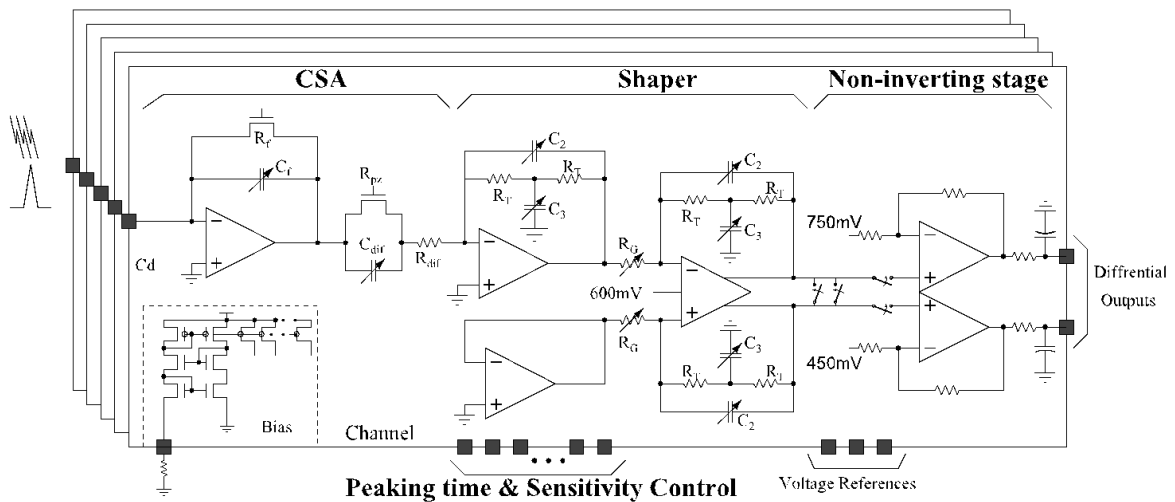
CSA

Shaper

Non-inverting stage

$R_f$

$C_f$

$R_{pz}$

$C_{dif}$

$R_{dif}$

Cd

$C_2$

$R_T$

$R_T$

$C_3$

$R_G$

$R_G$

600mV

$C_2$

$R_T$

$R_T$

$C_3$

$C_3$

$R_T$

$R_T$

$C_2$

750mV

450mV

Diffrential Ouputs

Bias

Channel

Peaking time & Sensitivity Control

Voltage References